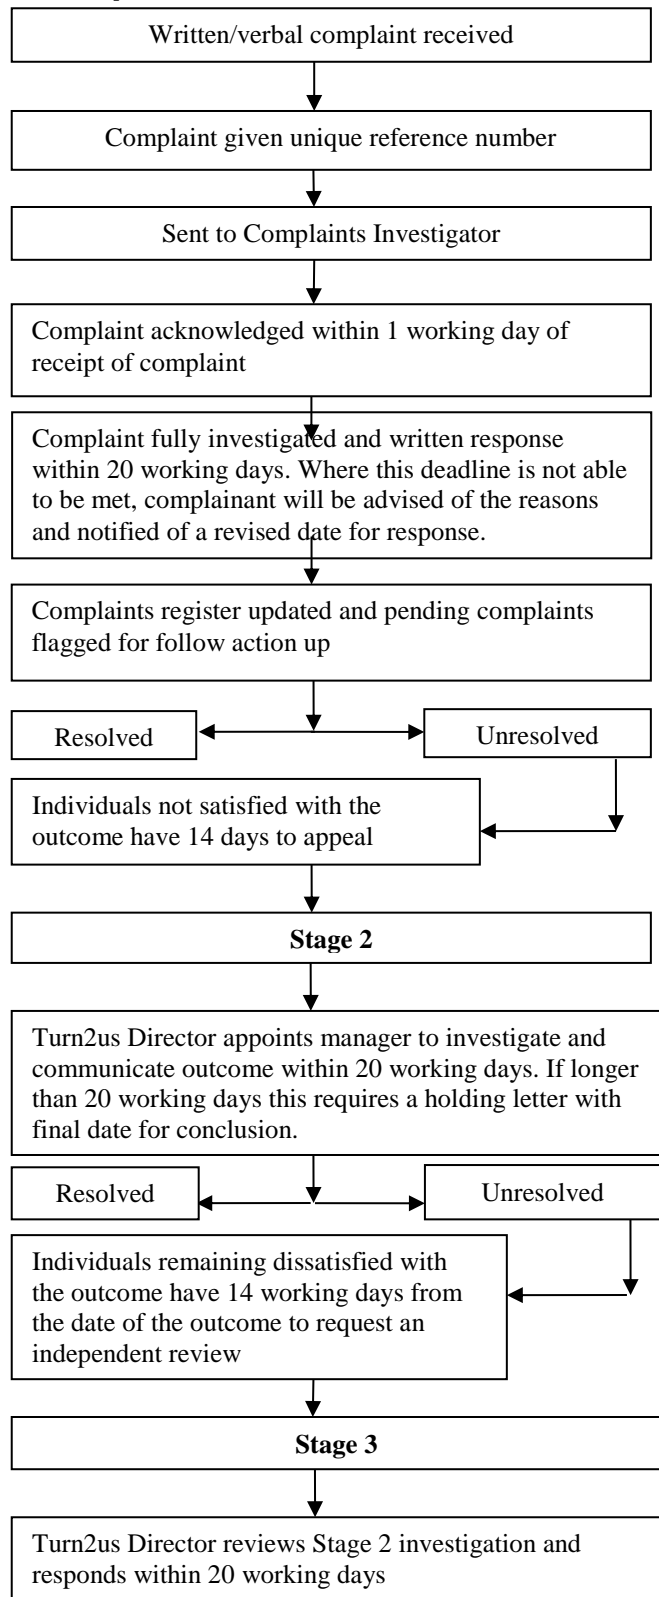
Written/verbal complaint received

Complaint given unique reference number

Sent to Complaints Investigator

Complaint acknowledged within 1 working day of receipt of complaint

Complaint fully investigated and written response within 20 working days. Where this deadline is not able to be met, complainant will be advised of the reasons and notified of a revised date for response.

Complaints register updated and pending complaints flagged for follow action up

Resolved

Unresolved

Individuals not satisfied with the outcome have 14 days to appeal

**Stage 2**

Turn2us Director appoints manager to investigate and communicate outcome within 20 working days. If longer than 20 working days this requires a holding letter with final date for conclusion.

Resolved

Unresolved

Individuals remaining dissatisfied with the outcome have 14 working days from the date of the outcome to request an independent review

**Stage 3**

Turn2us Director reviews Stage 2 investigation and responds within 20 working days